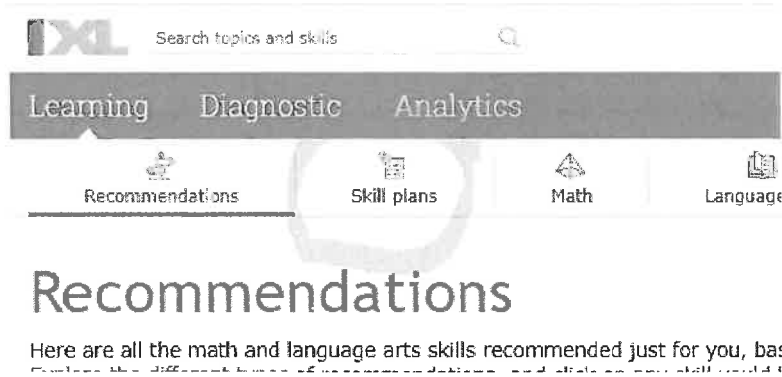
IXL

Search topics and skills

Learning Diagnostic Analytics

Recommendations

Skill plans

Math

Language

Recommendations

Here are all the math and language arts skills recommended just for you, bas

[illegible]